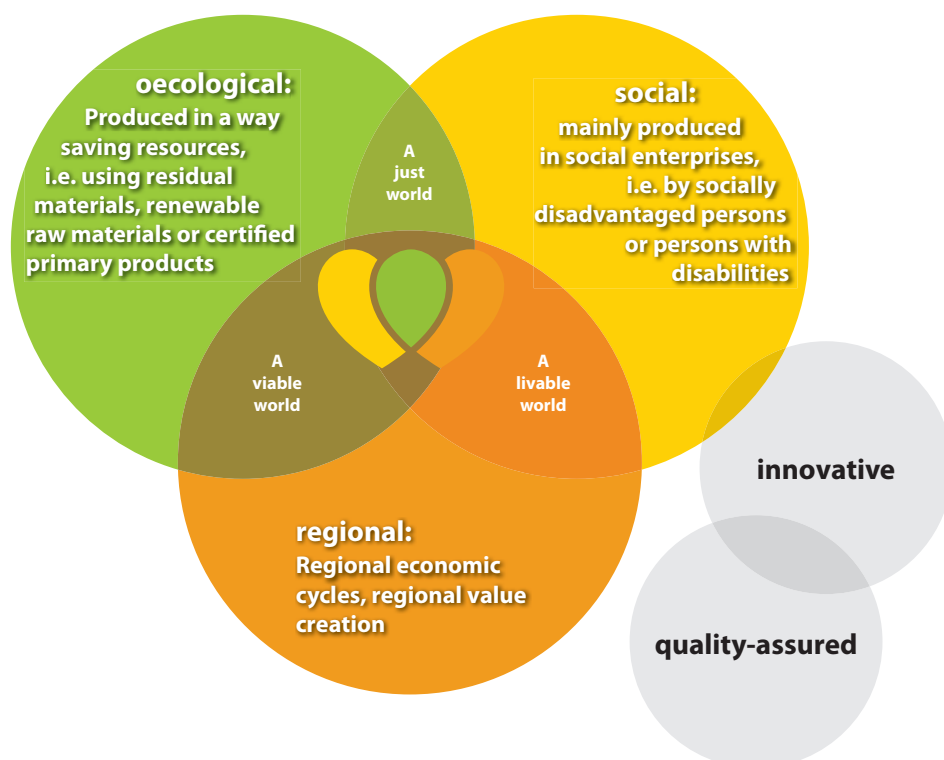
oecological:
Produced in a way saving resources, i.e. using residual materials, renewable raw materials or certified primary products

social:
mainly produced in social enterprises, i.e. by socially disadvantaged persons or persons with disabilities

A just world

A viable world

A livable world

regional:
Regional economic cycles, regional value creation

innovative

quality-assured